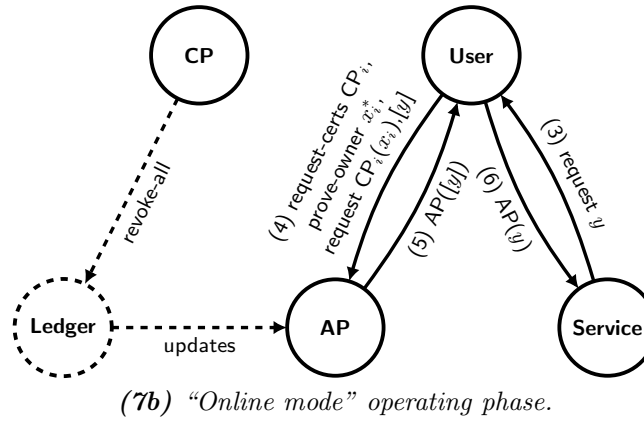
CP

User

revoke-all

(4) request-certs $CP_i$, prove-owner $x_i^*$, request $CP_i(x_i).[y]$

(5) AP([$y$])

(6) AP($y$)

(3) request $y$

Ledger

updates

AP

Service

*(7b) "Online mode" operating phase.*